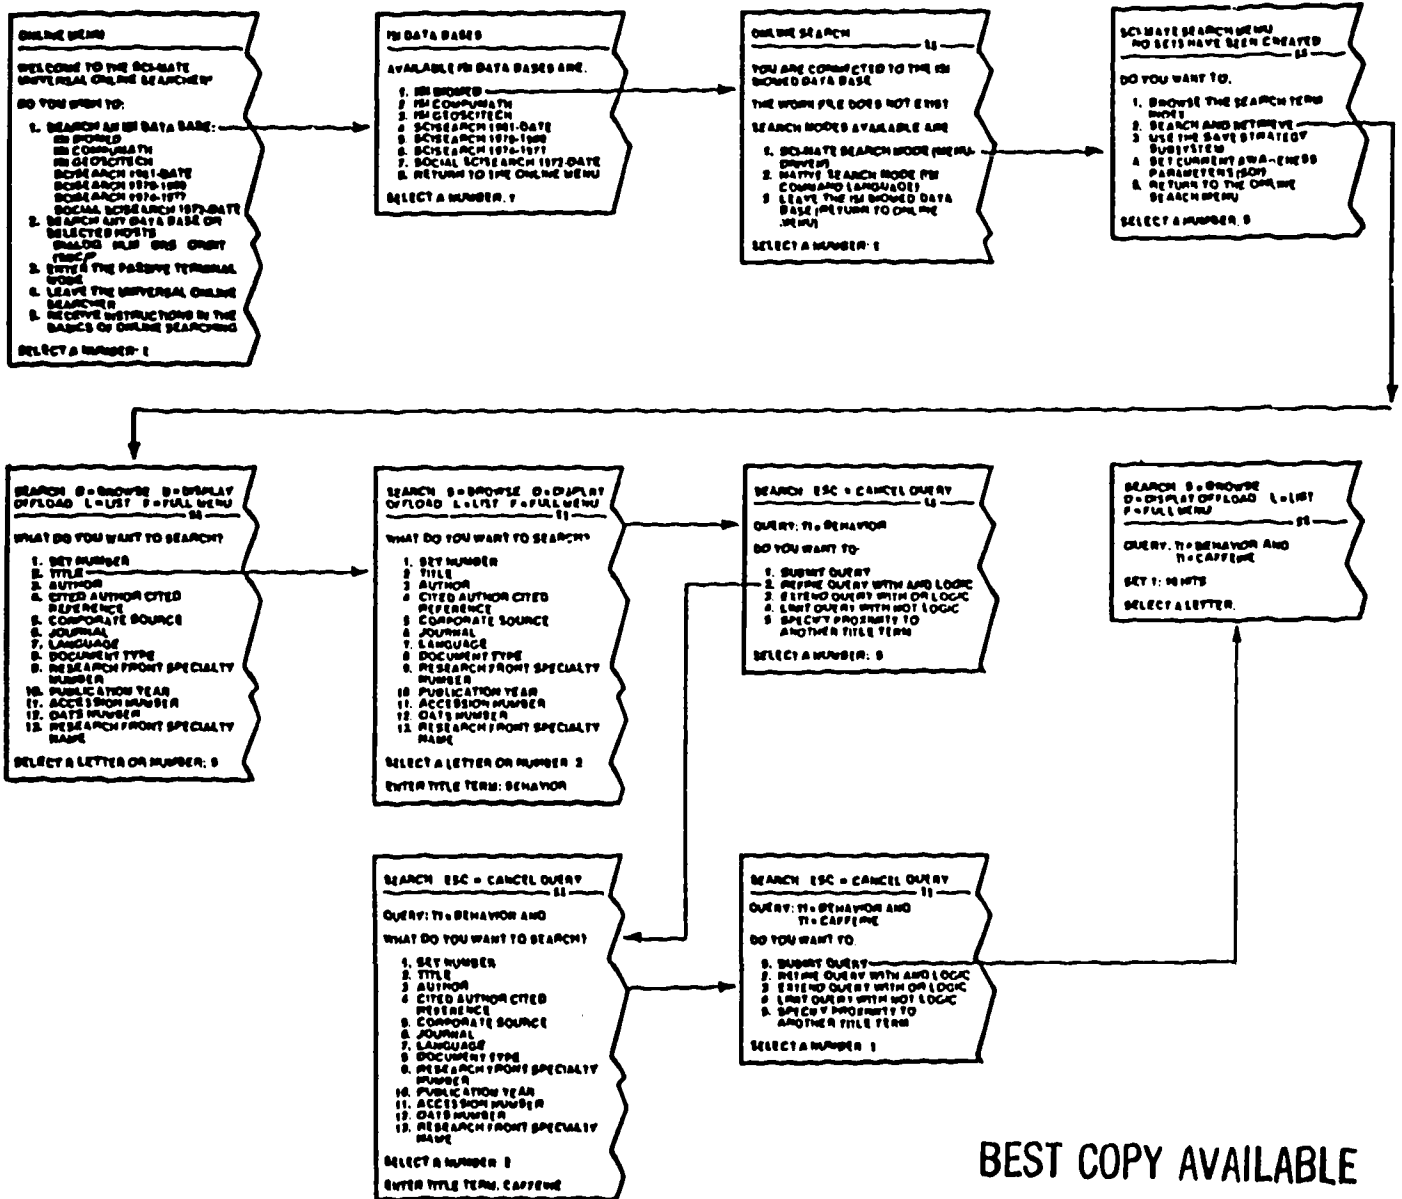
ONLINE MENU

WELCOME TO THE SCI-MATE UNIVERSAL ONLINE SEARCHER

DO YOU WISH TO:

1. SEARCH AN ISI DATA BASE: ISI BIOMED ISI COMPUMATH ISI GEOSCITECH SCISEARCH 1981-DATE SCISEARCH 1978-1980 SCISEARCH 1974-1977 SOCIAL SCISEARCH 1972-DATE
2. SEARCH ANY DATA BASE ON SELECTED HOSTS DIALOG BLS BRS ORBIT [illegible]
3. ENTER THE PASSIVE TERMINAL MODE
4. LEAVE THE UNIVERSAL ONLINE SEARCHER
5. RECEIVE INSTRUCTIONS IN THE BASICS OF ONLINE SEARCHING

SELECT A NUMBER: 1

ISI DATA BASES

AVAILABLE ISI DATA BASES ARE:

1. ISI BIOMED
2. ISI COMPUMATH
3. ISI GEOSCITECH
4. SCISEARCH 1981-DATE
5. SCISEARCH 1978-1980
6. SCISEARCH 1974-1977
7. SOCIAL SCISEARCH 1972-DATE
8. RETURN TO THE ONLINE MENU

SELECT A NUMBER: 1

ONLINE SEARCH
11

YOU ARE CONNECTED TO THE ISI BIOMED DATA BASE

THE WORK FILE DOES NOT EXIST

SEARCH MODES AVAILABLE ARE

1. SCI-MATE SEARCH MODE (MENU-DRIVEN)
2. NATIVE SEARCH MODE (ISI COMMAND LANGUAGE)
3. LEAVE THE ISI BIOMED DATA BASE (RETURN TO ONLINE MENU)

SELECT A NUMBER: 1

SCI-MATE SEARCH MENU
NO SETS HAVE BEEN CREATED
11

DO YOU WANT TO:

1. BROWSE THE SEARCH TERM INDEX
2. SEARCH AND RETRIEVE
3. USE THE SAVE STRATEGY SUBSYSTEM
4. SET CURRENT AWARENESS PARAMETERS (SDI)
5. RETURN TO THE ONLINE SEARCH MENU

SELECT A NUMBER: 2

SEARCH B = BROWSE D = DISPLAY OFFLOAD L = LIST F = FULL MENU
11

WHAT DO YOU WANT TO SEARCH?

1. SET NUMBER
2. TITLE
3. AUTHOR
4. CITED AUTHOR CITED REFERENCE
5. CORPORATE SOURCE
6. JOURNAL
7. LANGUAGE
8. DOCUMENT TYPE
9. RESEARCH FRONT SPECIALTY NUMBER
10. PUBLICATION YEAR
11. ACCESSION NUMBER
12. OATS NUMBER
13. RESEARCH FRONT SPECIALTY NAME

SELECT A LETTER OR NUMBER: 2

SEARCH B = BROWSE D = DISPLAY OFFLOAD L = LIST F = FULL MENU
11

WHAT DO YOU WANT TO SEARCH?

1. SET NUMBER
2. TITLE
3. AUTHOR
4. CITED AUTHOR CITED REFERENCE
5. CORPORATE SOURCE
6. JOURNAL
7. LANGUAGE
8. DOCUMENT TYPE
9. RESEARCH FRONT SPECIALTY NUMBER
10. PUBLICATION YEAR
11. ACCESSION NUMBER
12. OATS NUMBER
13. RESEARCH FRONT SPECIALTY NAME

SELECT A LETTER OR NUMBER: 2

ENTER TITLE TERM: BEHAVIOR

SEARCH ESC = CANCEL QUERY
11

QUERY: TI = BEHAVIOR

DO YOU WANT TO:

1. SUBMIT QUERY
2. REFINE QUERY WITH AND LOGIC
3. EXTEND QUERY WITH OR LOGIC
4. LIMIT QUERY WITH NOT LOGIC
5. SPECIFY PROXIMITY TO ANOTHER TITLE TERM

SELECT A NUMBER: 2

SEARCH B = BROWSE D = DISPLAY OFFLOAD L = LIST F = FULL MENU
11

QUERY: TI = BEHAVIOR AND TI = CAFFEINE

SET 1: 16 HITS

SELECT A LETTER.

SEARCH ESC = CANCEL QUERY
11

QUERY: TI = BEHAVIOR AND

WHAT DO YOU WANT TO SEARCH?

1. SET NUMBER
2. TITLE
3. AUTHOR
4. CITED AUTHOR CITED REFERENCE
5. CORPORATE SOURCE
6. JOURNAL
7. LANGUAGE
8. DOCUMENT TYPE
9. RESEARCH FRONT SPECIALTY NUMBER
10. PUBLICATION YEAR
11. ACCESSION NUMBER
12. OATS NUMBER
13. RESEARCH FRONT SPECIALTY NAME

SELECT A NUMBER: 2

ENTER TITLE TERM: CAFFEINE

SEARCH ESC = CANCEL QUERY
11

QUERY: TI = BEHAVIOR AND TI = CAFFEINE

DO YOU WANT TO:

1. SUBMIT QUERY
2. REFINE QUERY WITH AND LOGIC
3. EXTEND QUERY WITH OR LOGIC
4. LIMIT QUERY WITH NOT LOGIC
5. SPECIFY PROXIMITY TO ANOTHER TITLE TERM

SELECT A NUMBER: 1

BEST COPY AVAILABLE